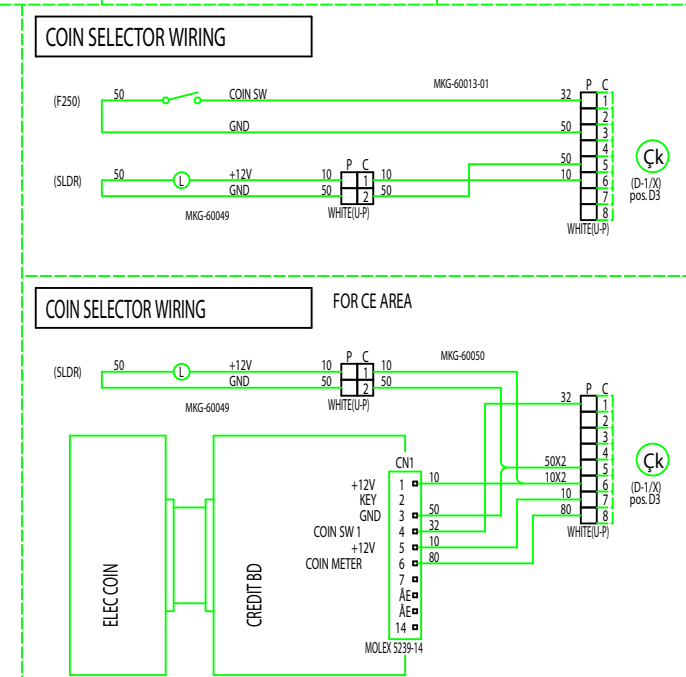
COIN SELECTOR WIRING

MKG-60013-01

(F250) 50 COIN SW 32

GND 50

P C
1
2
3
4
5
6
7
8
WHITE(U-P)

(SLDR) 50 +12V 10 P C 10 50
GND 50 1 2 50 10
MKG-60049 WHITE(U-P)

Çk
(D-1/X)
pos. D3

COIN SELECTOR WIRING

FOR CE AREA

MKG-60050

(SLDR) 50 +12V 10 P C 10
GND 50 1 2 50
MKG-60049 WHITE(U-P)

ELEC COIN

CREDIT BD

CN1
+12V 1 10
KEY 2
GND 3 50
COIN SW 1 4 32
+12V 5 10
COIN METER 6 80
7
ÅE
ÅE
14
MOLEX 5239-14

P C
32 1
2
3
4
50X2 5
10X2 6
10 7
80 8
WHITE(U-P)

Çk
(D-1/X)
pos. D3